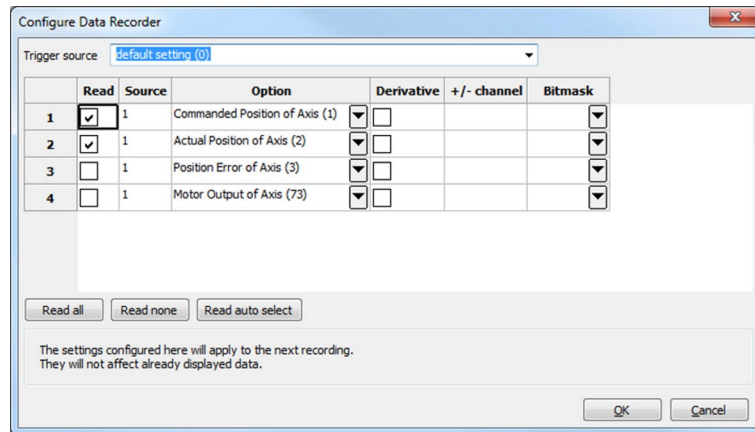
Configure Data Recorder

Trigger source default setting (0)

| | Read | Source | Option | Derivative | +/- channel | Bitmask |
|---|---|---|---|---|---|---|
| 1 | ✓ | 1 | Commanded Position of Axis (1) | | | |
| 2 | ✓ | 1 | Actual Position of Axis (2) | | | |
| 3 | | 1 | Position Error of Axis (3) | | | |
| 4 | | 1 | Motor Output of Axis (73) | | | |

Read all Read none Read auto select

The settings configured here will apply to the next recording.
They will not affect already displayed data.

OK Cancel